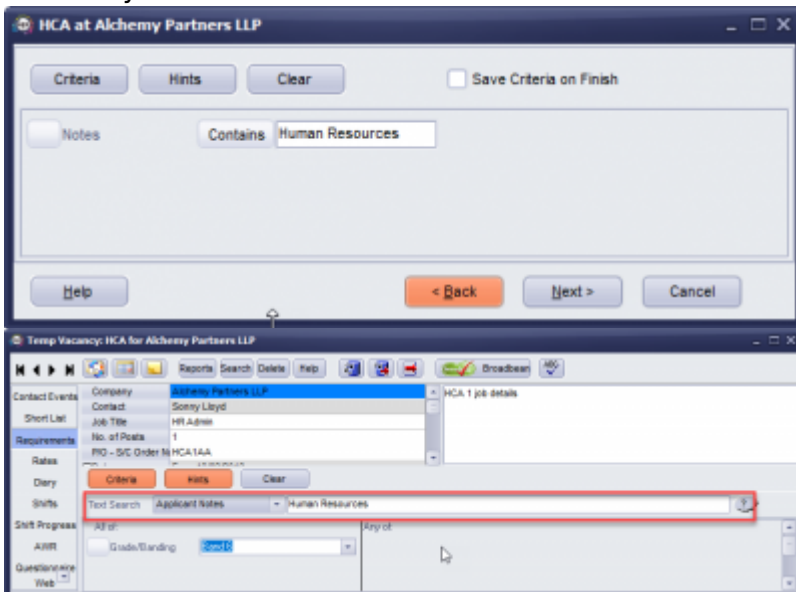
HCA at Alchemy Partners LLP

Criteria Hints Clear

Save Criteria on Finish

Notes Contains Human Resources

Help < Back Next > Cancel

Temp Vacancy: HCA for Alchemy Partners LLP

Reports Search Delete Help Broadbean

Contact Events
Short List
Requirements
Rates
Diary
Shifts
Shift Progress
AWR
Questionnaire Web

| Company | Alchemy Partners LLP |
|---|---|
| Contact | Sonny Lloyd |
| Job Title | HR Admin |
| No. of Posts | 1 |
| P/O - S/C Order No | HCA1AA |

HCA 1 job details

Criteria Hints Clear

Text Search Applicant Notes Human Resources

All of: Any of:

Grade/Banding Band 2